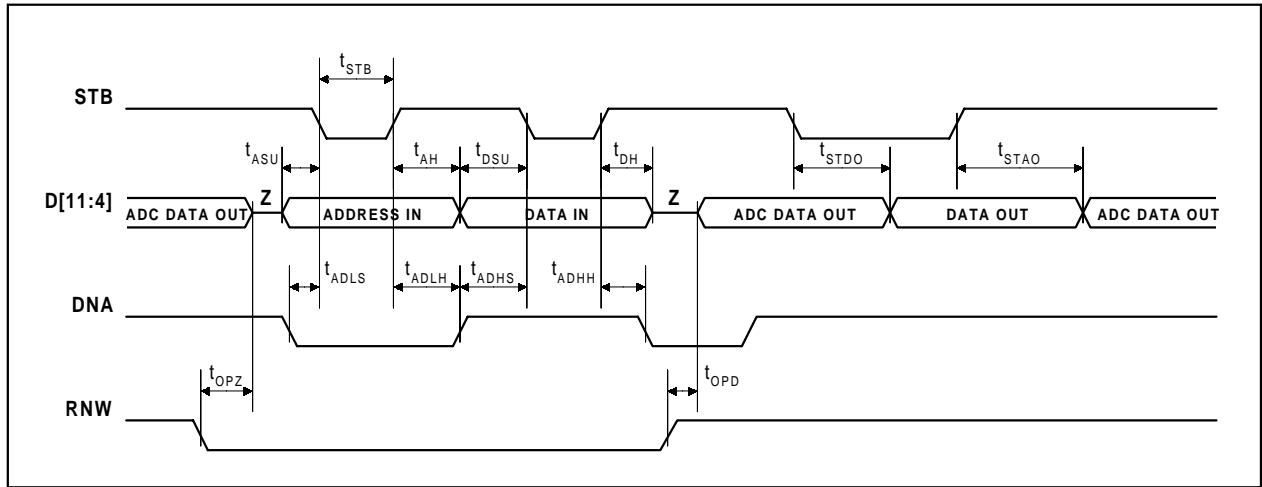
$t_{STB}$

STB

$t_{ASU}$

$t_{AH}$

$t_{DSU}$

$t_{DH}$

$t_{STDO}$

$t_{STAO}$

D[11:4]

ADC DATA OUT

Z

ADDRESS IN

DATA IN

Z

ADC DATA OUT

DATA OUT

ADC DATA OUT

$t_{ADLS}$

$t_{ADLH}$

$t_{ADHS}$

$t_{ADHH}$

DNA

$t_{OPZ}$

$t_{OPD}$

RNW